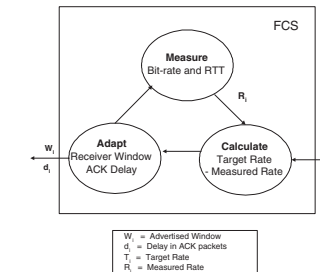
FCS

Measure
Bit-rate and RTT

$R_i$

$W_i$
$d_i$

Adapt
Receiver Window
ACK Delay

Calculate
Target Rate
- Measured Rate

$W_i$ = Advertised Window
$d_i$ = Delay in ACK packets
$T_i$ = Target Rate
$R_i$ = Measured Rate